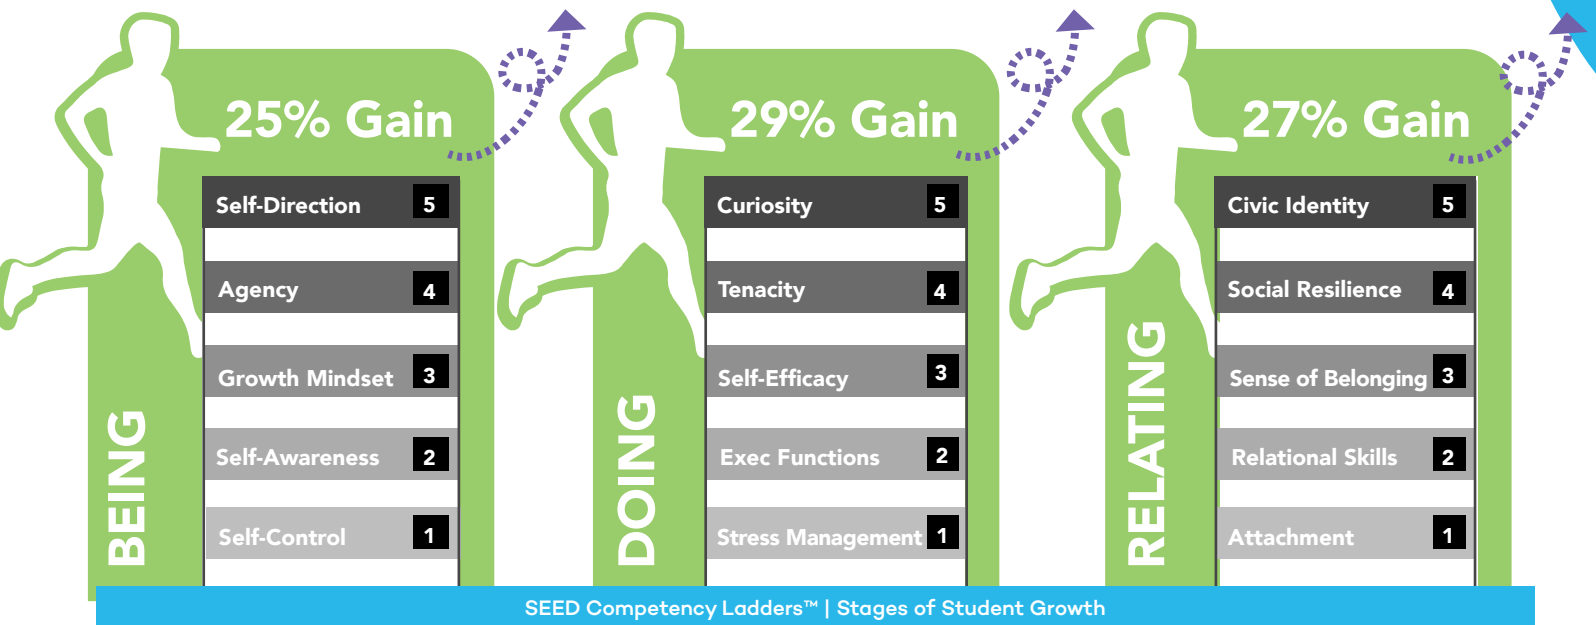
25% Gain

Self-Direction 5

Agency 4

Growth Mindset 3

Self-Awareness 2

Self-Control 1

BEING

29% Gain

Curiosity 5

Tenacity 4

Self-Efficacy 3

Exec Functions 2

Stress Management 1

DOING

27% Gain

Civic Identity 5

Social Resilience 4

Sense of Belonging 3

Relational Skills 2

Attachment 1

RELATING

SEED Competency Ladders™ | Stages of Student Growth